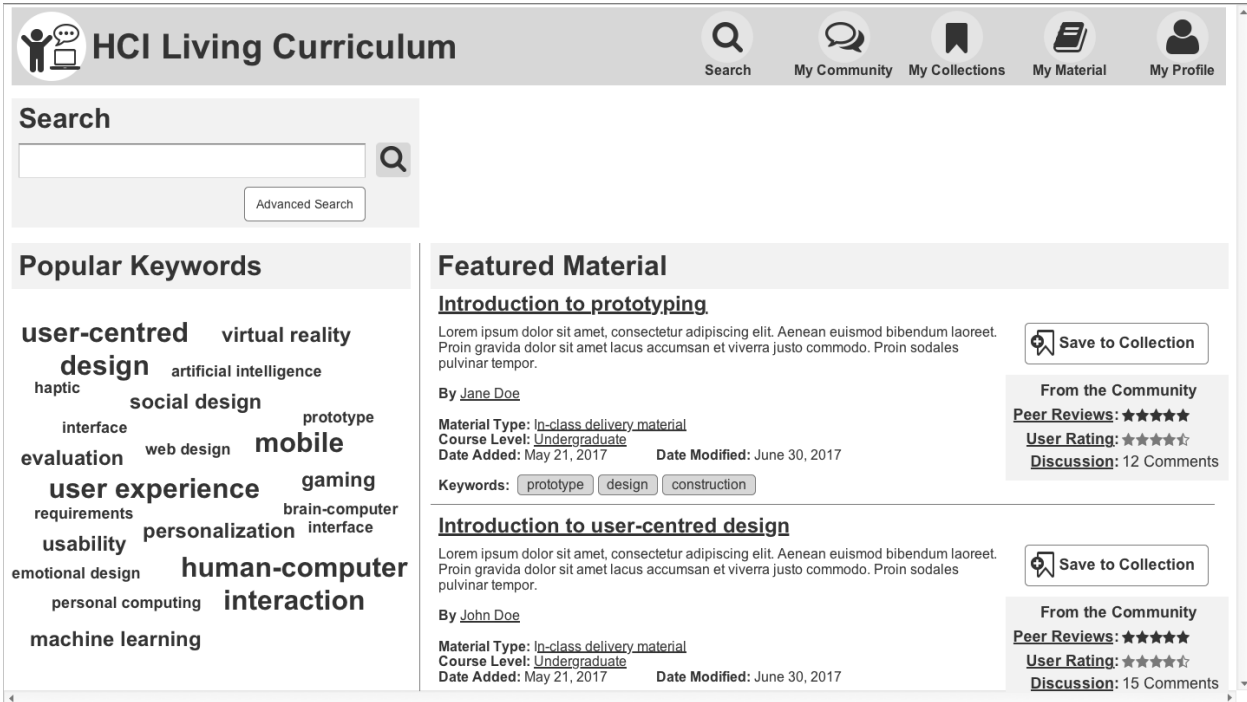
HCI Living Curriculum

Search My Community My Collections My Material My Profile

Search

Advanced Search

Popular Keywords

user-centred virtual reality design artificial intelligence haptic social design prototype interface web design mobile evaluation gaming user experience requirements brain-computer interface personalization usability emotional design human-computer personal computing interaction machine learning

Featured Material

Introduction to prototyping

Lorem ipsum dolor sit amet, consectetur adipiscing elit. Aenean euismod bibendum laoreet. Proin gravida dolor sit amet lacus accumsan et viverra justo commodo. Proin sodales pulvinar tempor.

By Jane Doe

Material Type: In-class delivery material
Course Level: Undergraduate
Date Added: May 21, 2017 Date Modified: June 30, 2017

Keywords: prototype design construction

Save to Collection

From the Community
Peer Reviews: ★★★★★
User Rating: ★★★★☆
Discussion: 12 Comments

Introduction to user-centred design

Lorem ipsum dolor sit amet, consectetur adipiscing elit. Aenean euismod bibendum laoreet. Proin gravida dolor sit amet lacus accumsan et viverra justo commodo. Proin sodales pulvinar tempor.

By John Doe

Material Type: In-class delivery material
Course Level: Undergraduate
Date Added: May 21, 2017 Date Modified: June 30, 2017

Save to Collection

From the Community
Peer Reviews: ★★★★★
User Rating: ★★★★☆
Discussion: 15 Comments